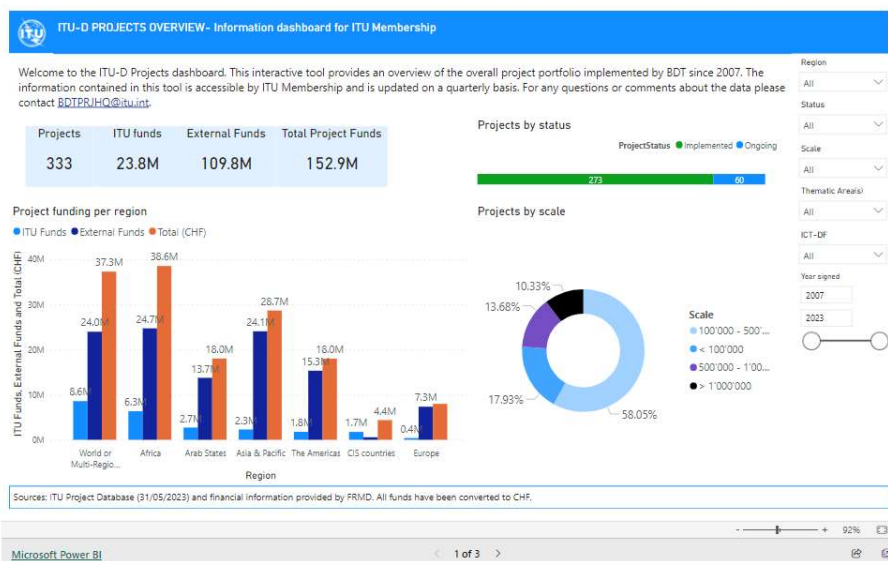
ITU-D PROJECTS OVERVIEW- Information dashboard for ITU Membership

Welcome to the ITU-D Projects dashboard. This interactive tool provides an overview of the overall project portfolio implemented by BDT since 2007. The information contained in this tool is accessible by ITU Membership and is updated on a quarterly basis. For any questions or comments about the data please contact BDTPRJHQ@itu.int.

| Projects | ITU funds | External Funds | Total Project Funds |
|---|---|---|---|
| 333 | 23.8M | 109.8M | 152.9M |

Projects by status

ProjectStatus ● Implemented ● Ongoing

273 60

Project funding per region

● ITU Funds ● External Funds ● Total (CHF)

ITU Funds, External Funds and Total (CHF)

40M 30M 20M 10M 0M

8.6M 24.0M 37.3M
6.3M 24.7M 38.6M
2.7M 13.7M 18.0M
2.3M 24.1M 28.7M
1.8M 15.3M 18.0M
1.7M 4.4M
0.4M 7.3M

World or Multi-Regio... Africa Arab States Asia & Pacific The Americas CIS countries Europe

Region

Projects by scale

10.33%
13.68%
17.93%
58.05%

Scale
● 100'000 - 500'...
● < 100'000
● 500'000 - 1'00...
● > 1'000'000

Region
All

Status
All

Scale
All

Thematic Area(s)
All

ICT-DF
All

Year signed
2007
2023

Sources: ITU Project Database (31/05/2023) and financial information provided by FRMD. All funds have been converted to CHF.

- + 92%

Microsoft Power BI

1 of 3